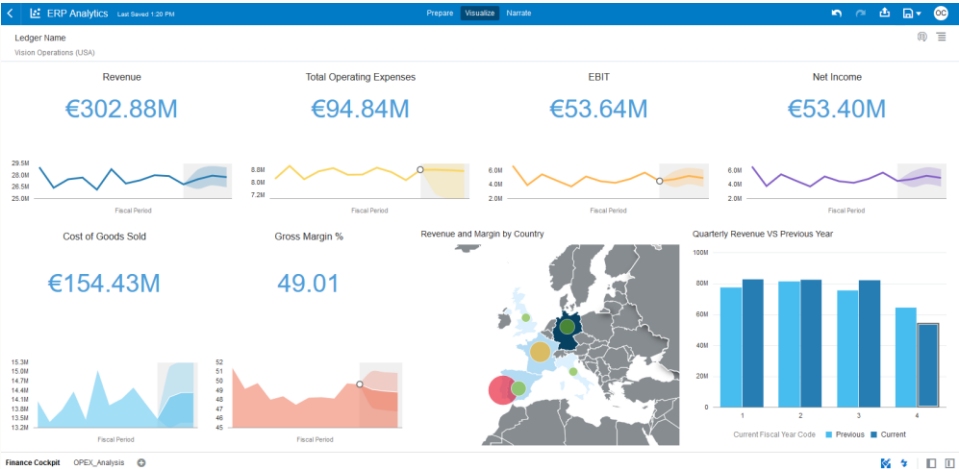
ERP Analytics Last Saved 1:20 PM

Prepare Visualize Narrate

OC

Ledger Name
Vision Operations (USA)

Revenue
€302.88M
29.5M
28.0M
26.5M
25.0M
Fiscal Period

Total Operating Expenses
€94.84M
8.8M
8.0M
7.2M
Fiscal Period

EBIT
€53.64M
6.0M
4.0M
2.0M
Fiscal Period

Net Income
€53.40M
6.0M
4.0M
2.0M
Fiscal Period

Cost of Goods Sold
€154.43M
15.3M
15.0M
14.7M
14.4M
14.1M
13.8M
13.5M
13.2M
Fiscal Period

Gross Margin %
49.01
52
51
50
49
48
47
46
45
Fiscal Period

Revenue and Margin by Country

Quarterly Revenue VS Previous Year
100M
80M
60M
40M
20M
0M
1 2 3 4
Current Fiscal Year Code Previous Current

Finance Cockpit OPEX_Analysis